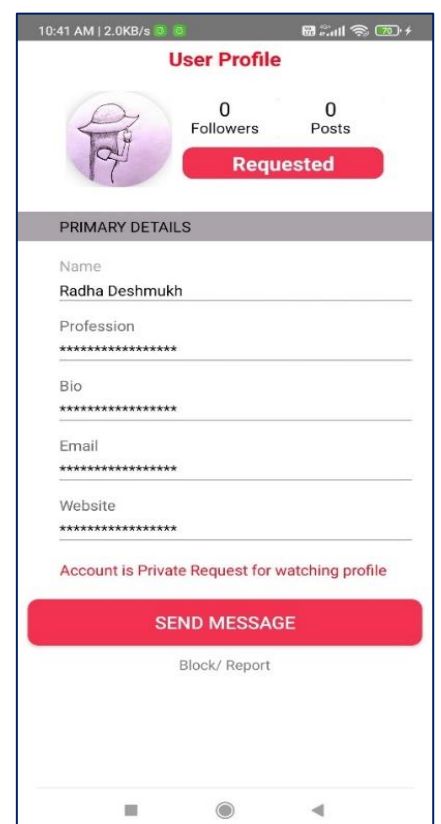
10:41 AM | 2.0KB/s

70

User Profile

0
Followers

0
Posts

Requested

PRIMARY DETAILS

Name
Radha Deshmukh

Profession
*****************

Bio
*****************

Email
*****************

Website
*****************

Account is Private Request for watching profile

SEND MESSAGE

Block/ Report